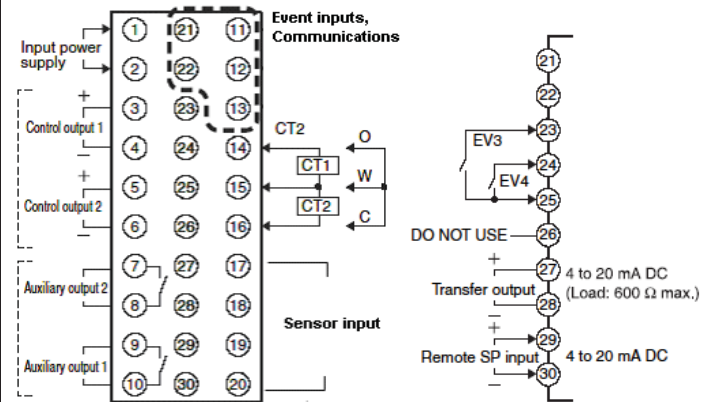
Event inputs, Communications

Input power supply

1 21 11
2 22 12
3 23 13
4 24 14
5 25 15
6 26 16
7 27 17
8 28 18
9 29 19
10 30 20

+
Control output 1
−

+
Control output 2
−

Auxiliary output 2

Auxiliary output 1

CT2
O
CT1
W
CT2
C

Sensor input

21
22
EV3
23
24
EV4
25
DO NOT USE 26
+
27 4 to 20 mA DC
Transfer output
28 (Load: 600 Ω max.)
−
+
29
Remote SP input 4 to 20 mA DC
−
30